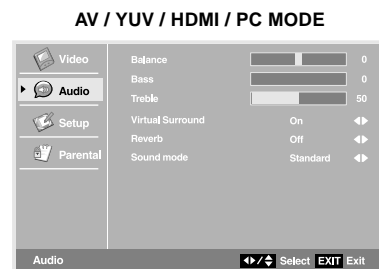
AV / YUV / HDMI / PC MODE

Video
Audio
Setup
Parental

| Balance | | 0 |
|---|---|---|
| Bass | | 0 |
| Treble | | 50 |
| Virtual Surround | On | ◀▶ |
| Reverb | Off | ◀▶ |
| Sound mode | Standard | ◀▶ |

Audio ◀▶/▲▼ Select EXIT Exit